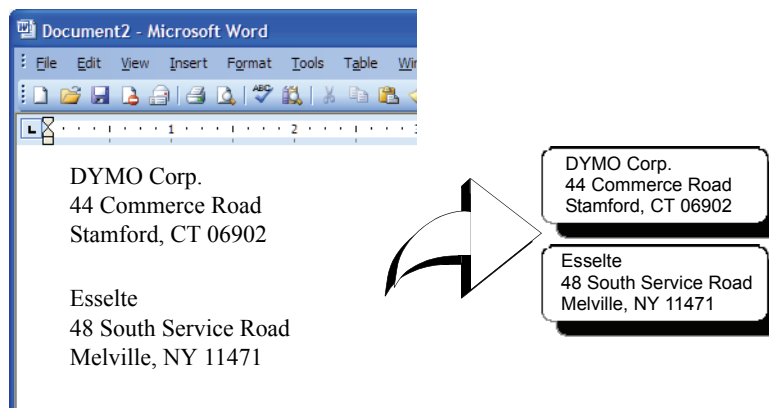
Document2 - Microsoft Word

File Edit View Insert Format Tools Table Wi

1 2

DYMO Corp.
44 Commerce Road
Stamford, CT 06902

Esselte
48 South Service Road
Melville, NY 11471

DYMO Corp.
44 Commerce Road
Stamford, CT 06902

Esselte
48 South Service Road
Melville, NY 11471